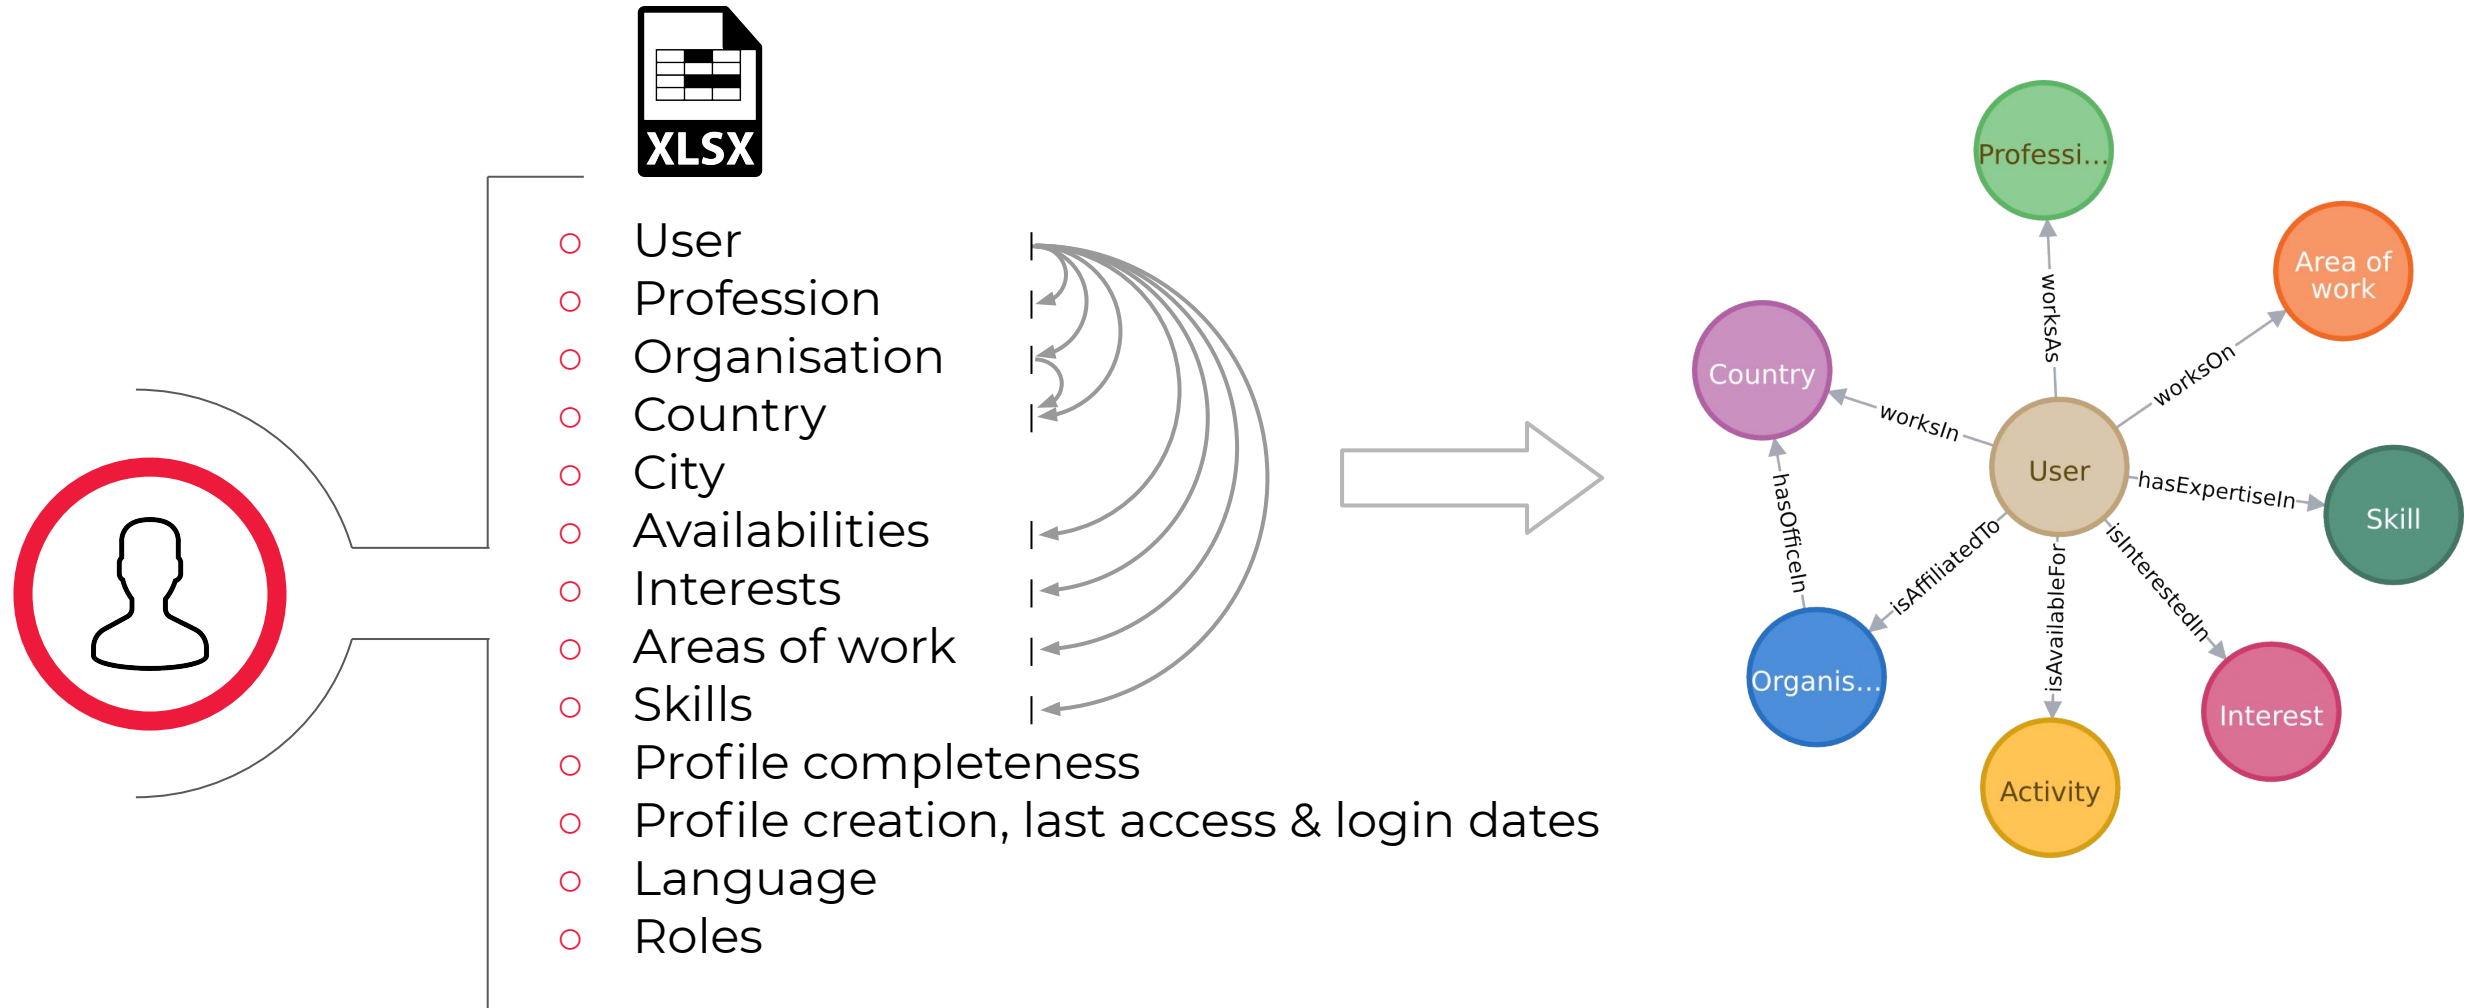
XLSX

User
Profession
Organisation
Country
City
Availabilities
Interests
Areas of work
Skills
Profile completeness
Profile creation, last access & login dates
Language
Roles

Professi...
Area of work
Country
User
Skill
Organis...
Activity
Interest
worksAs
worksOn
worksIn
hasExpertiseIn
hasOfficeIn
isAffiliatedTo
isAvailableFor
isInterestedIn